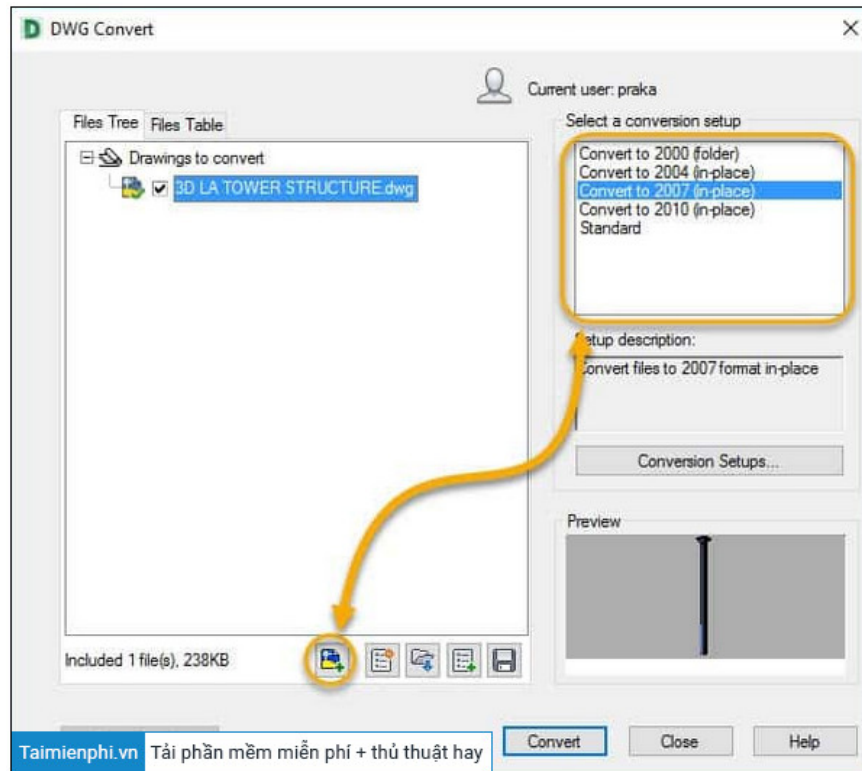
D DWG Convert

Current user: praka

Files Tree | Files Table

Drawings to convert

3D LA TOWER STRUCTURE.dwg

Included 1 file(s), 238KB

Select a conversion setup

Convert to 2000 (folder)
Convert to 2004 (in-place)
Convert to 2007 (in-place)
Convert to 2010 (in-place)
Standard

Setup description:

Convert files to 2007 format in-place

Conversion Setups...

Preview

Taimienphi.vn Tải phần mềm miễn phí + thủ thuật hay

Convert | Close | Help